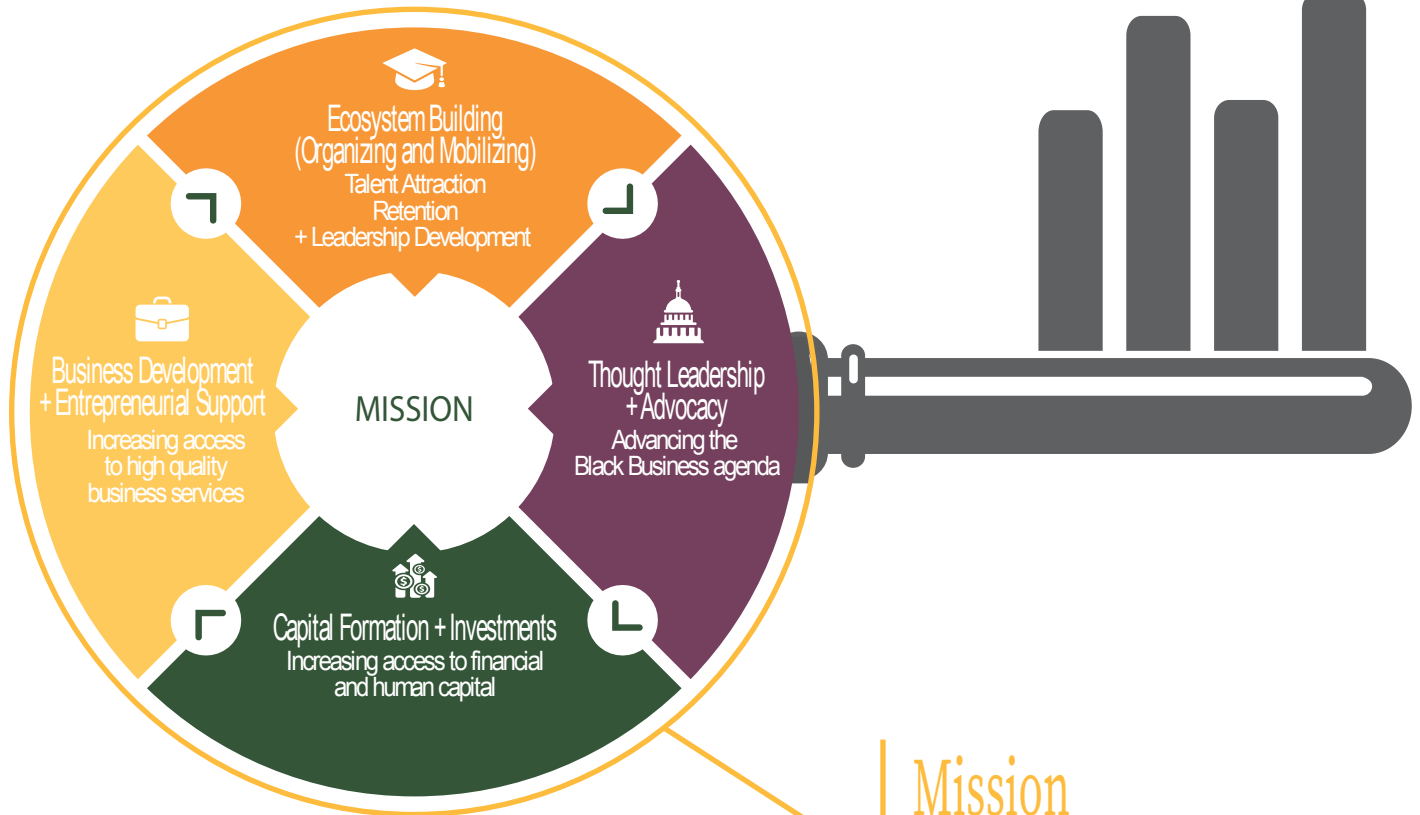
Ecosystem Building
(Organizing and Mobilizing)
Talent Attraction
Retention
+ Leadership Development

Business Development
+ Entrepreneurial Support
Increasing access
to high quality
business services

MISSION

Thought Leadership
+ Advocacy
Advancing the
Black Business agenda

Capital Formation + Investments
Increasing access to financial
and human capital

Mission